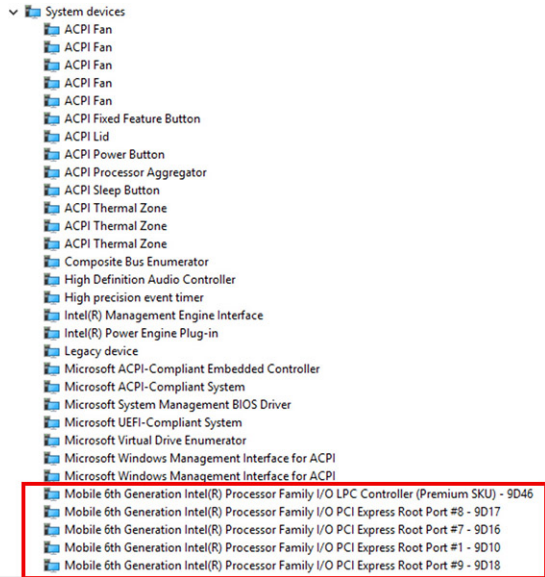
System devices
ACPI Fan
ACPI Fan
ACPI Fan
ACPI Fan
ACPI Fan
ACPI Fixed Feature Button
ACPI Lid
ACPI Power Button
ACPI Processor Aggregator
ACPI Sleep Button
ACPI Thermal Zone
ACPI Thermal Zone
ACPI Thermal Zone
Composite Bus Enumerator
High Definition Audio Controller
High precision event timer
Intel(R) Management Engine Interface
Intel(R) Power Engine Plug-in
Legacy device
Microsoft ACPI-Compliant Embedded Controller
Microsoft ACPI-Compliant System
Microsoft System Management BIOS Driver
Microsoft UEFI-Compliant System
Microsoft Virtual Drive Enumerator
Microsoft Windows Management Interface for ACPI
Microsoft Windows Management Interface for ACPI
Mobile 6th Generation Intel(R) Processor Family I/O LPC Controller (Premium SKU) - 9D46
Mobile 6th Generation Intel(R) Processor Family I/O PCI Express Root Port #8 - 9D17
Mobile 6th Generation Intel(R) Processor Family I/O PCI Express Root Port #7 - 9D16
Mobile 6th Generation Intel(R) Processor Family I/O PCI Express Root Port #1 - 9D10
Mobile 6th Generation Intel(R) Processor Family I/O PCI Express Root Port #9 - 9D18